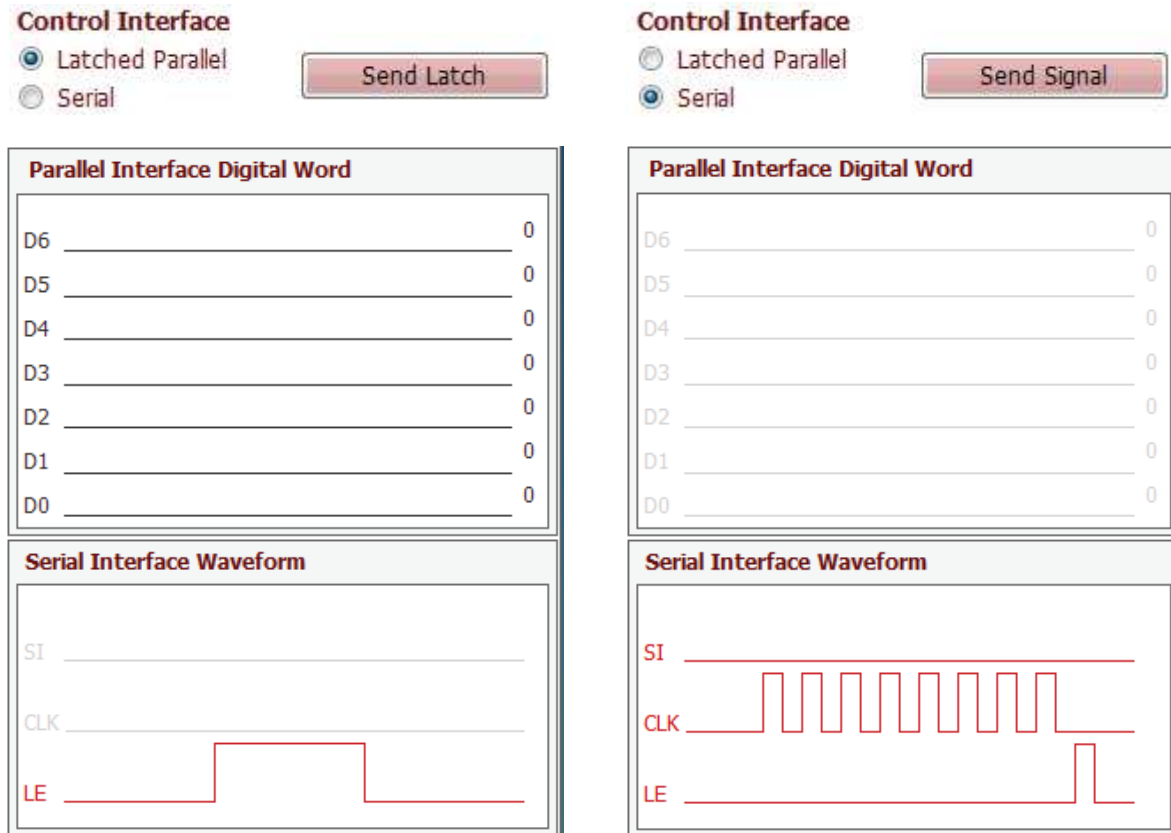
Control Interface
Latched Parallel
Serial
Send Latch

Parallel Interface Digital Word

| | |
|---|---|
| D6 | 0 |
| D5 | 0 |
| D4 | 0 |
| D3 | 0 |
| D2 | 0 |
| D1 | 0 |
| D0 | 0 |

Serial Interface Waveform
SI
CLK
LE

Control Interface
Latched Parallel
Serial
Send Signal

Parallel Interface Digital Word

| | |
|---|---|
| D6 | 0 |
| D5 | 0 |
| D4 | 0 |
| D3 | 0 |
| D2 | 0 |
| D1 | 0 |
| D0 | 0 |

Serial Interface Waveform
SI
CLK
LE